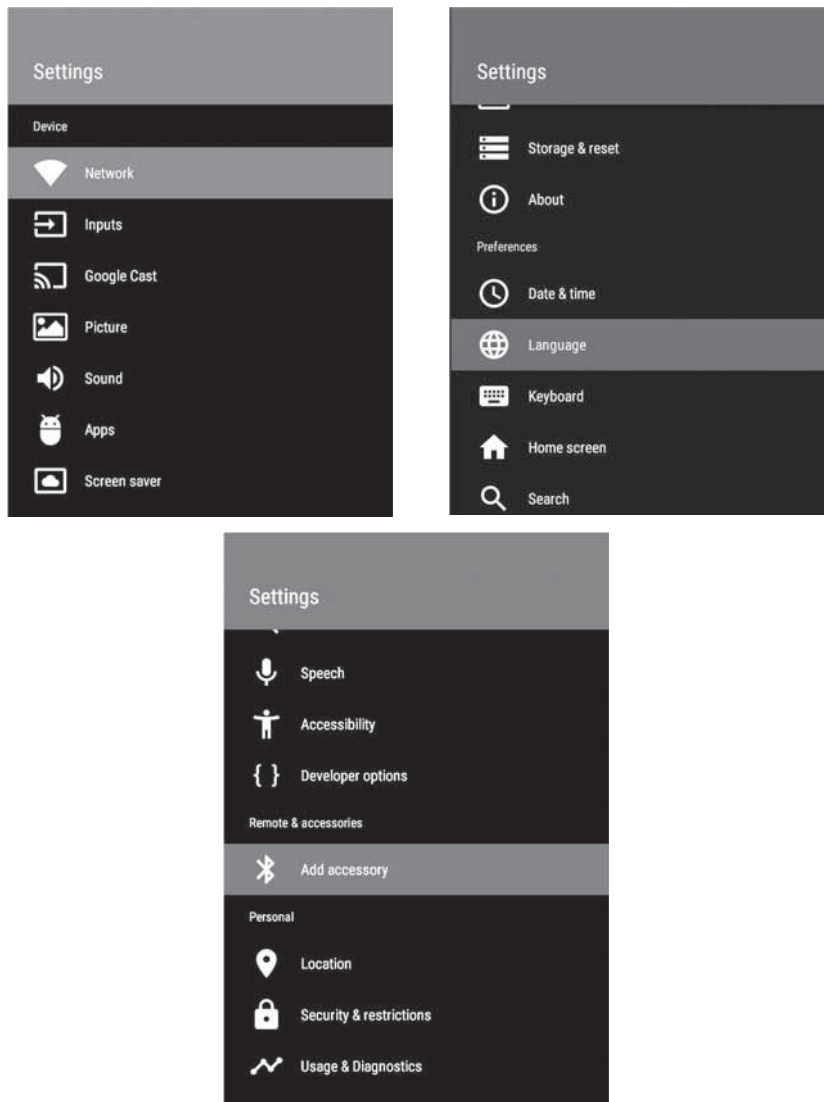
Settings

Device

Network

Inputs

Google Cast

Picture

Sound

Apps

Screen saver

Settings

Storage & reset

About

Preferences

Date & time

Language

Keyboard

Home screen

Search

Settings

Speech

Accessibility

{ } Developer options

Remote & accessories

Add accessory

Personal

Location

Security & restrictions

Usage & Diagnostics